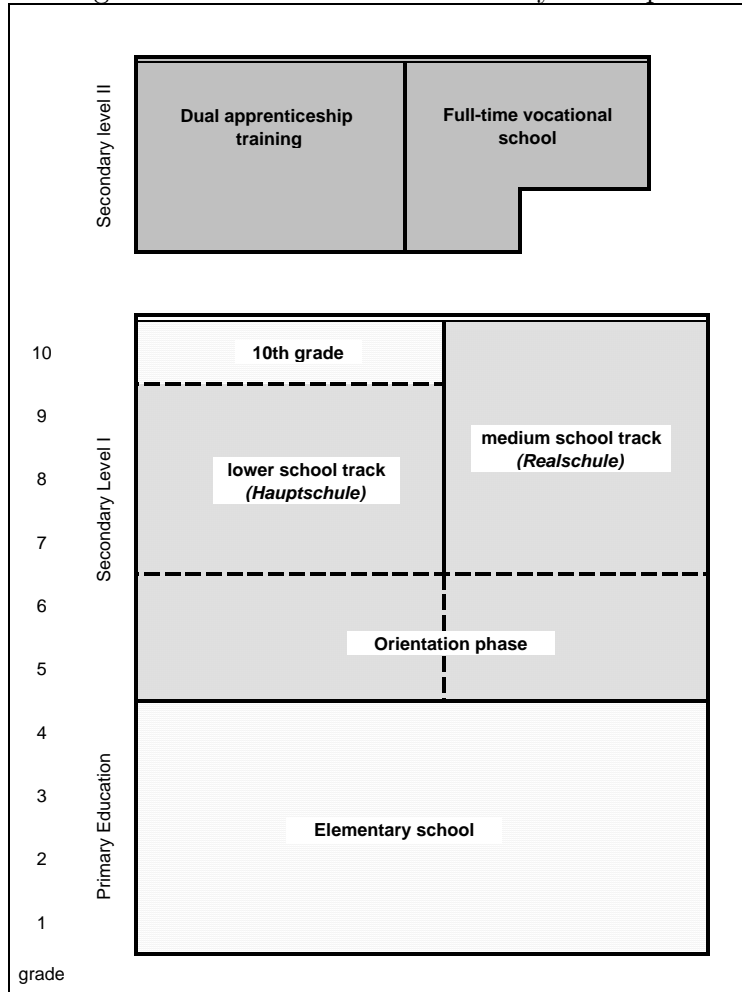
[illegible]

Secondary level II

Dual apprenticeship training

Full-time vocational school

10
9
8
7
6
5
4
3
2
1
grade

Secondary Level I

10th grade

lower school track
*(Hauptschule)*

medium school track
*(Realschule)*

Orientation phase

Primary Education

Elementary school